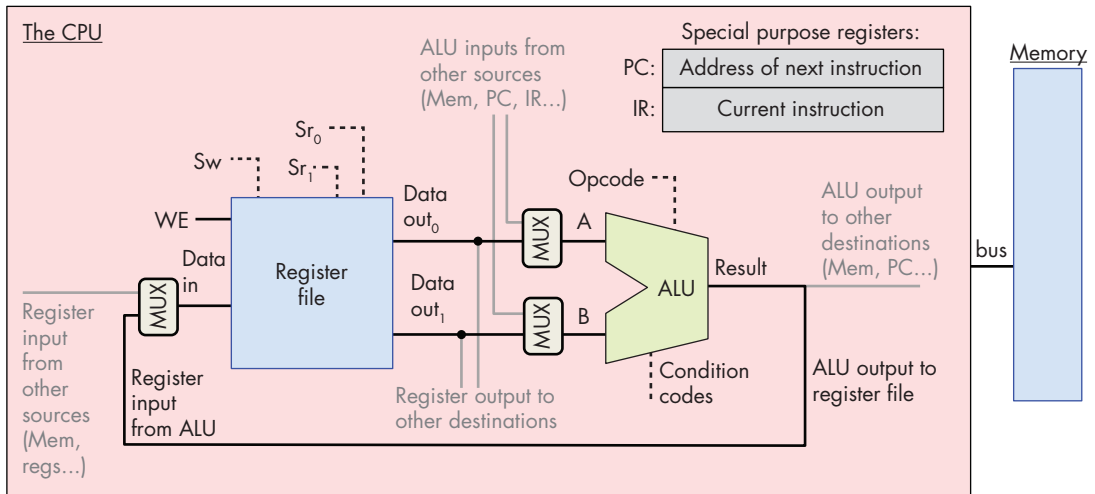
The CPU

ALU inputs from other sources (Mem, PC, IR...)

Special purpose registers:

PC: Address of next instruction

IR: Current instruction

Memory

$Sr_0$

Sw

$Sr_1$

Data $out_0$

Opcode

ALU output to other destinations (Mem, PC...)

WE

Data in

Register file

A

MUX

MUX

ALU

Result

bus

Data $out_1$

MUX

B

Register input from other sources (Mem, regs...)

Register input from ALU

Register output to other destinations

Condition codes

ALU output to register file